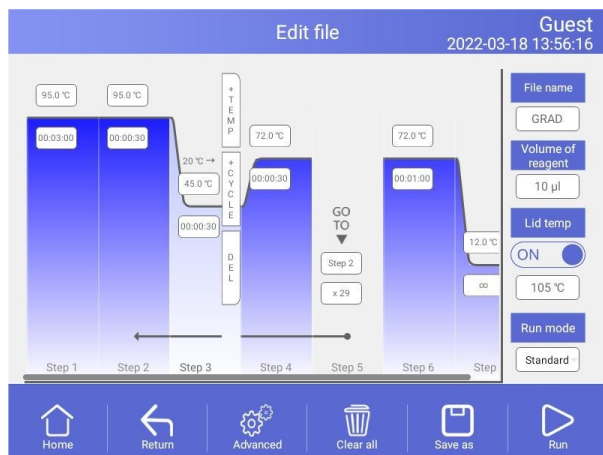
Edit file

Guest
2022-03-18 13:56:16

95.0 ℃
00:03:00
95.0 ℃
00:00:30
+ TEMP
20 ℃ →
45.0 ℃
00:00:30
+ CYCLE
DEL
72.0 ℃
00:00:30
GO TO
Step 2
x 29
72.0 ℃
00:01:00
12.0 ℃
∞

Step 1
Step 2
Step 3
Step 4
Step 5
Step 6
Step

File name
GRAD
Volume of reagent
10 μl
Lid temp
ON
105 ℃
Run mode
Standard

Home
Return
Advanced
Clear all
Save as
Run